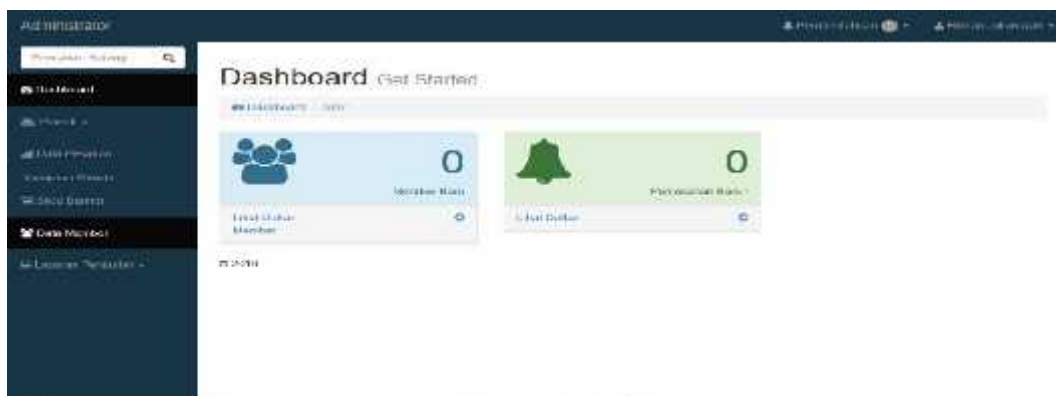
Administrator

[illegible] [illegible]

Pencarian Barang

Dashboard

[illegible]

Data Pesanan

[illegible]

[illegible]

Data Member

Laporan Penjualan

Dashboard Get Started

Dashboard / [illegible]

0

Member Baru

Lihat Daftar Member

0

Pemesanan Baru

Lihat Daftar

© 2018